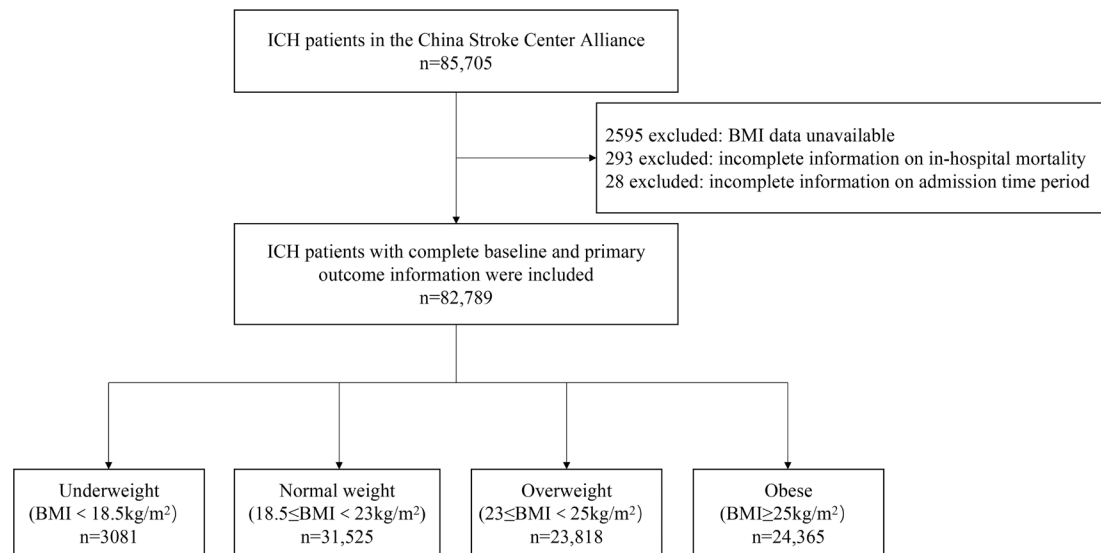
ICH patients in the China Stroke Center Alliance
n=85,705

2595 excluded: BMI data unavailable
293 excluded: incomplete information on in-hospital mortality
28 excluded: incomplete information on admission time period

ICH patients with complete baseline and primary outcome information were included
n=82,789

Underweight
(BMI < 18.5kg/m$^2$)
n=3081

Normal weight
(18.5≤BMI < 23kg/m$^2$)
n=31,525

Overweight
(23≤BMI < 25kg/m$^2$)
n=23,818

Obese
(BMI≥25kg/m$^2$)
n=24,365